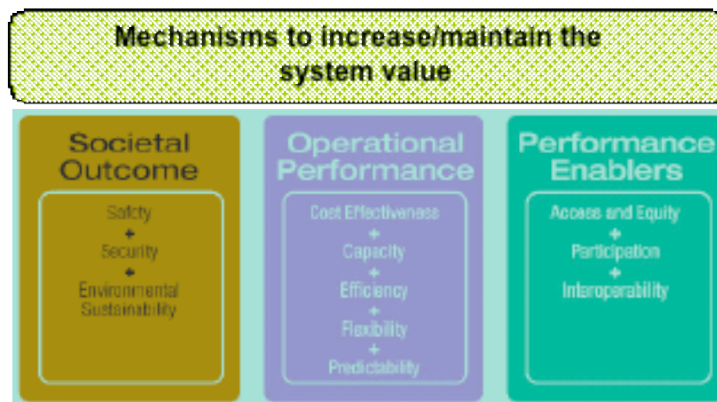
Mechanisms to increase/maintain the system value

Societal Outcome

Safety
+
Security
+
Environmental Sustainability

Operational Performance

Cost Effectiveness
+
Capacity
+
Efficiency
+
Flexibility
+
Predictability

Performance Enablers

Access and Equity
+
Participation
+
Interoperability